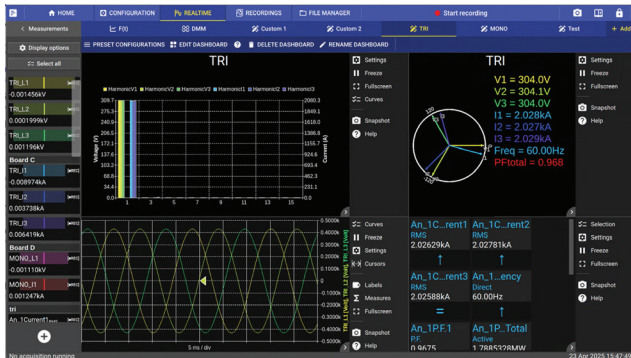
HOME CONFIGURATION REALTIME RECORDINGS FILE MANAGER Start recording

< Measurements F(t) DMM Custom 1 Custom 2 TRI MONO Test + Add

Display options PRESET CONFIGURATIONS EDIT DASHBOARD DELETE DASHBOARD RENAME DASHBOARD

Select all

TRI_L1
-0.001456kV
TRI_L2
0.0001999kV
TRI_L3
0.001196kV
Board C
TRI_I1
-0.008974kA
TRI_I2
0.003738kA
TRI_I3
0.006419kA
Board D
MONO_L1
-0.001110kV
MONO_I1
0.001247kA
tri
An_1Current1

TRI

HarmonicV1 HarmonicV2 HarmonicV3 HarmonicI1 HarmonicI2 HarmonicI3

309.7
275.3
240.9
206.5
172.1
137.6
103.2
68.8
34.4
0

2080.3
1849.2
1618.0
1386.9
1155.7
924.6
693.5
462.3
231.2
0

Voltage (V)
Current (A)

0 1 5 10 15

Settings
Freeze
Fullscreen
Curves
Snapshot
Help

TRI

V1 = 304.0V
V2 = 304.1V
V3 = 304.0V
I1 = 2.028kA
I2 = 2.027kA
I3 = 2.029kA
Freq = 60.00Hz
PFtotal = 0.968

Settings
Freeze
Fullscreen
Snapshot
Help

0.5000k
0.4000k
0.3000k
0.2000k
0.1000k
0
-0.1000k
-0.2000k
-0.3000k
-0.4000k
-0.5000k

5 ms / div

Curves
Freeze
Settings
Cursors
Labels
Measures
Fullscreen
Snapshot
Help

An_1C...rent1
RMS
2.02629kA

An_1C...rent2
RMS
2.02781kA

An_1C...rent3
RMS
2.02588kA

An_1...ency
Direct
60.00Hz

An_1P.F.1
P.F.
0.9675

An_1P...Total
Active
1.7885328MW

Selection
Settings
Freeze
Fullscreen
Snapshot
Help

No acquisition running
23 Apr 2025 15:47:49